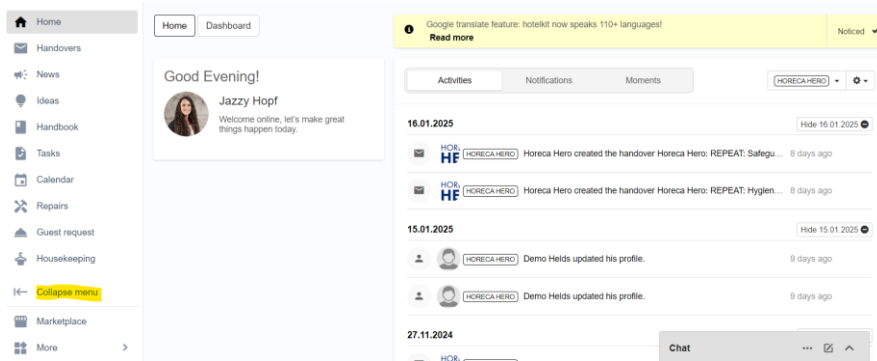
Home
Handovers
News
Ideas
Handbook
Tasks
Calendar
Repairs
Guest request
Housekeeping
Collapse menu
Marketplace
More

Home Dashboard

Good Evening!
Jazzy Hopf
Welcome online, let's make great things happen today.

Google translate feature: hotelkit now speaks 110+ languages!
Read more
Noticed

Activities Notifications Moments
HORECA HERO

16.01.2025
Hide 16.01.2025
HORECA HERO Horeca Hero created the handover Horeca Hero: REPEAT: Safegu... 8 days ago
HORECA HERO Horeca Hero created the handover Horeca Hero: REPEAT: Hygien... 8 days ago

15.01.2025
Hide 15.01.2025
HORECA HERO Demo Helds updated his profile. 9 days ago
HORECA HERO Demo Helds updated his profile. 9 days ago

27.11.2024

Chat